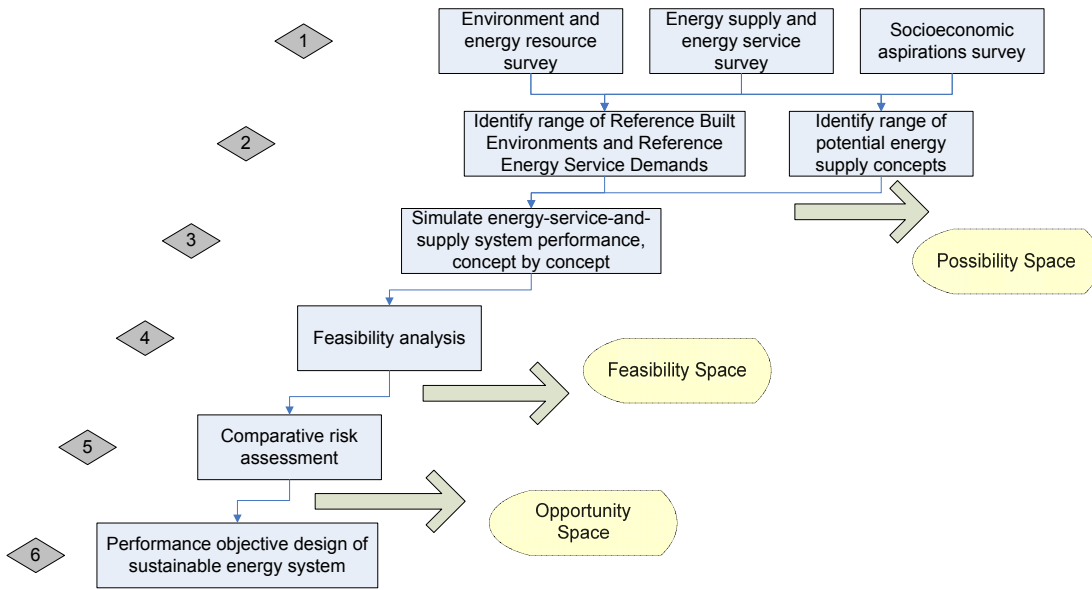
1

Environment and energy resource survey

Energy supply and energy service survey

Socioeconomic aspirations survey

2

Identify range of Reference Built Environments and Reference Energy Service Demands

Identify range of potential energy supply concepts

3

Simulate energy-service-and-supply system performance, concept by concept

Possibility Space

4

Feasibility analysis

Feasibility Space

5

Comparative risk assessment

Opportunity Space

6

Performance objective design of sustainable energy system